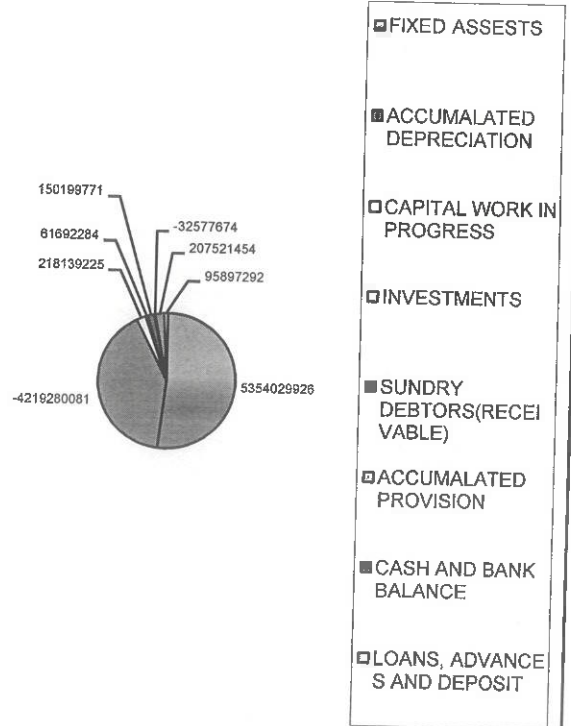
150199771
61692284
218139225
-32577674
207521454
95897292
-4219280081
5354029926

FIXED ASSESTS

ACCUMALATED DEPRECIATION

CAPITAL WORK IN PROGRESS

INVESTMENTS

SUNDRY DEBTORS(RECEIVABLE)

ACCUMALATED PROVISION

CASH AND BANK BALANCE

LOANS, ADVANCES AND DEPOSIT